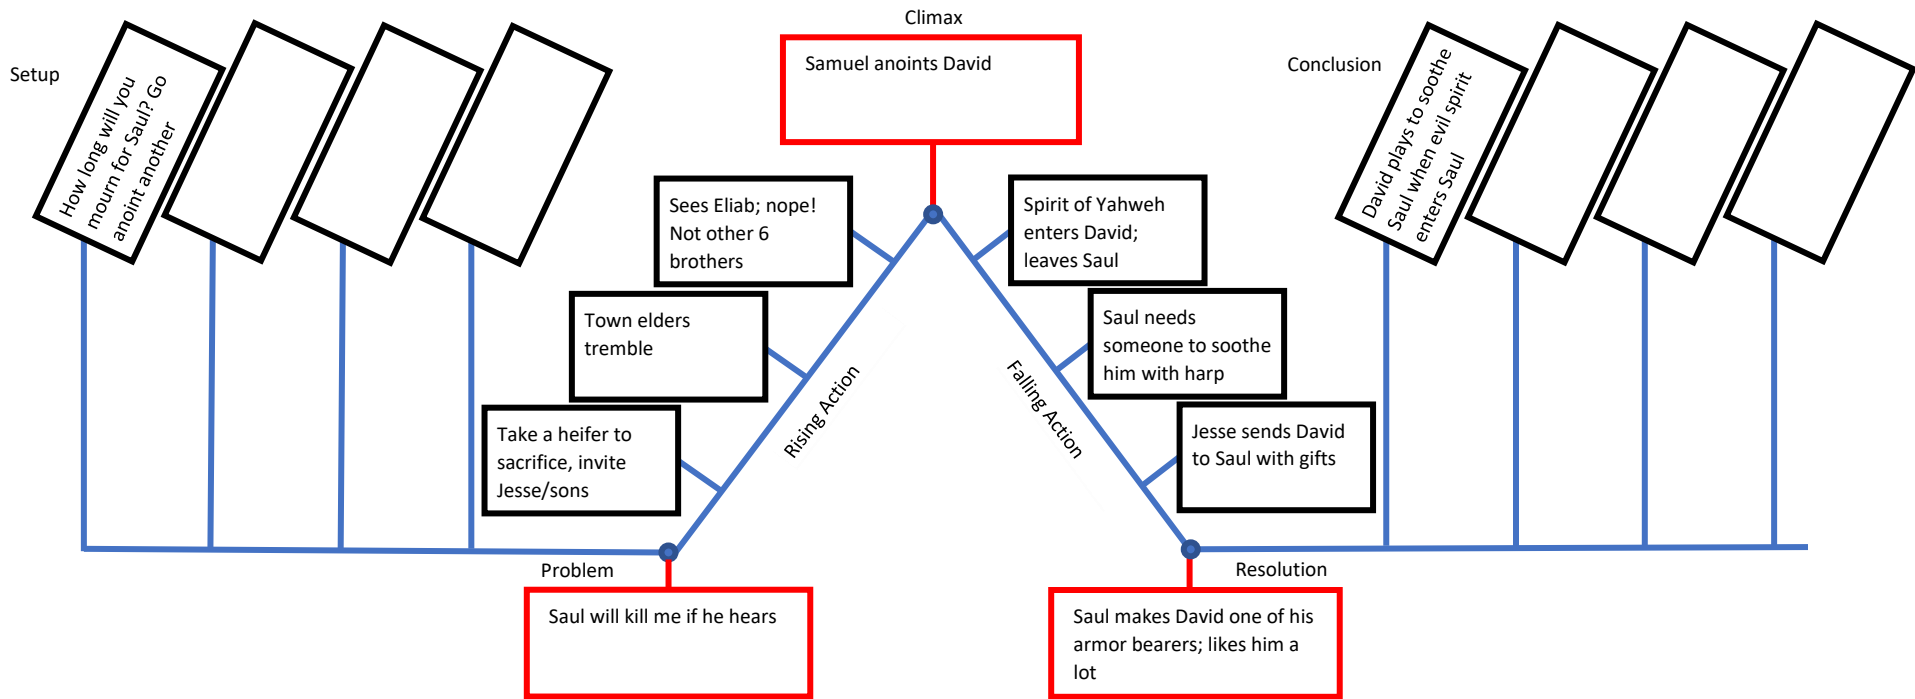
Setup

How long will you mourn for Saul? Go anoint another

Climax

Samuel anoints David

Conclusion

David plays to soothe Saul when evil spirit enters Saul

Sees Eliab; nope! Not other 6 brothers

Town elders tremble

Take a heifer to sacrifice, invite Jesse/sons

Rising Action

Spirit of Yahweh enters David; leaves Saul

Saul needs someone to soothe him with harp

Jesse sends David to Saul with gifts

Falling Action

Problem

Saul will kill me if he hears

Resolution

Saul makes David one of his armor bearers; likes him a lot